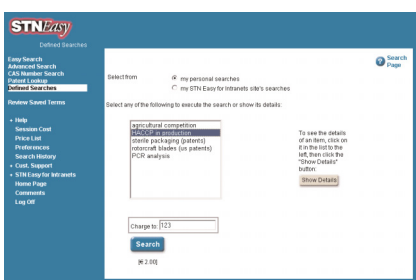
STN Easy

Defined Searches

Easy Search
Advanced Search
CAS Number Search
Patent Lookup
Defined Searches

Review Saved Terms

+ Help
Session Cost
Price List
Preferences
Search History
+ Cust. Support
+ STN Easy for Intranets
Home Page
Comments
Log Off

Search Page

Select from
my personal searches
my STN Easy for Intranets site's searches

Select any of the following to execute the search or show its details:

agricultural competition
HACCP in production
sterile packaging (patents)
rotorcraft blades (us patents)
PCR analysis

To see the details of an item, click on it in the list to the left, then click the "Show Details" button:

Show Details

Charge to: 123

Search

[¥ 2.00]